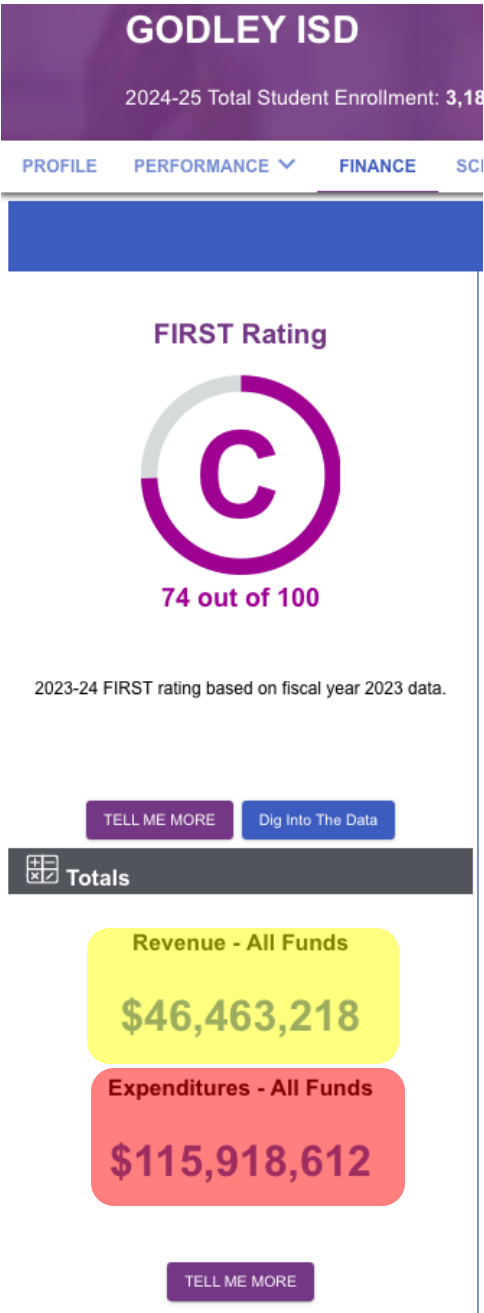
GODLEY ISD

2024-25 Total Student Enrollment: 3,18

PROFILE PERFORMANCE FINANCE SC

FIRST Rating

C

74 out of 100

2023-24 FIRST rating based on fiscal year 2023 data.

TELL ME MORE Dig Into The Data

Totals

Revenue - All Funds

$46,463,218

Expenditures - All Funds

$115,918,612

TELL ME MORE